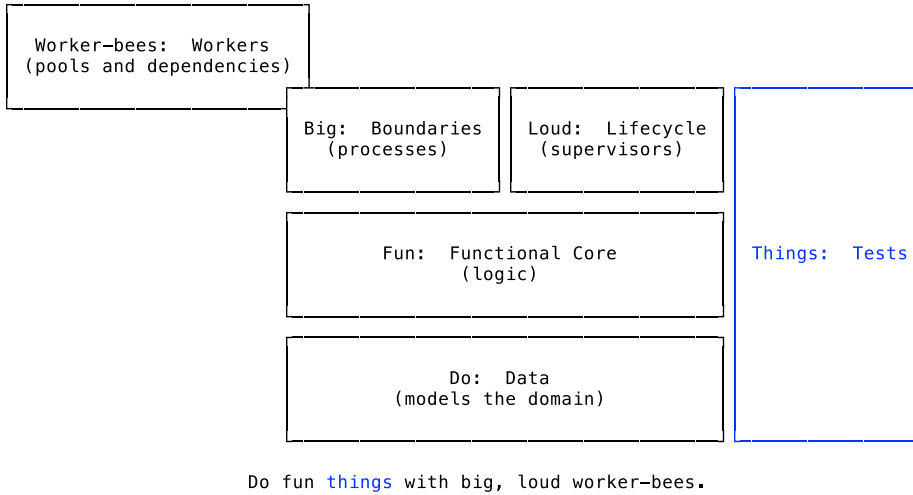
Worker-bees: Workers
(pools and dependencies)

Big: Boundaries
(processes)

Loud: Lifecycle
(supervisors)

Things: Tests

Fun: Functional Core
(logic)

Do: Data
(models the domain)

Do fun things with big, loud worker-bees.